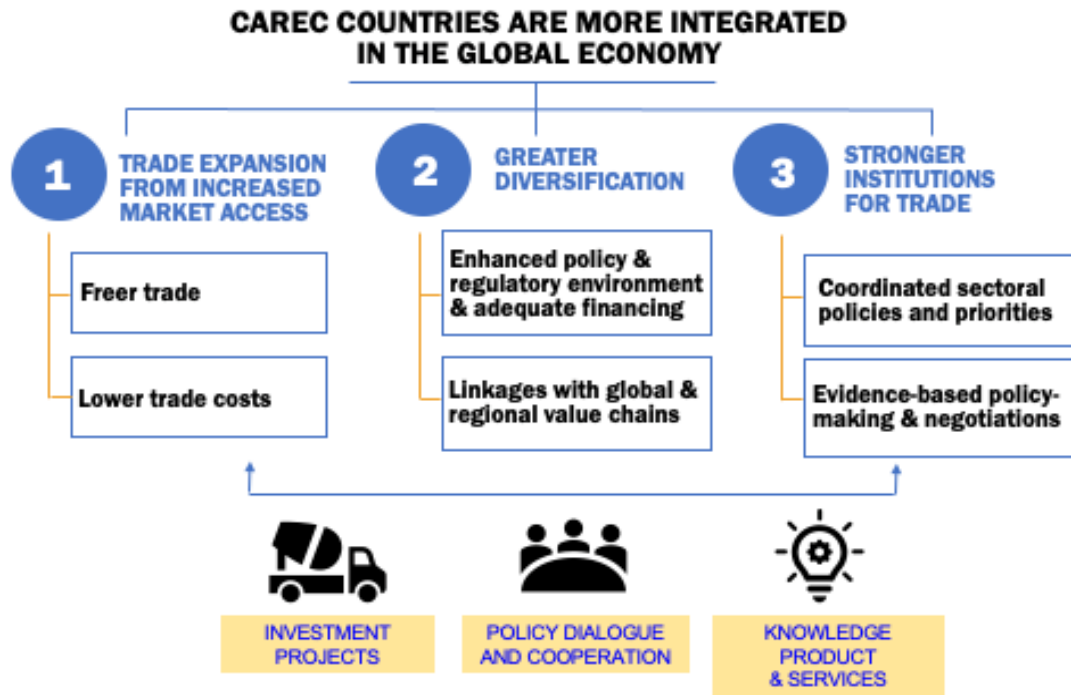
CAREC COUNTRIES ARE MORE INTEGRATED IN THE GLOBAL ECONOMY

1 TRADE EXPANSION FROM INCREASED MARKET ACCESS

Freer trade

Lower trade costs

2 GREATER DIVERSIFICATION

Enhanced policy & regulatory environment & adequate financing

Linkages with global & regional value chains

3 STRONGER INSTITUTIONS FOR TRADE

Coordinated sectoral policies and priorities

Evidence-based policy-making & negotiations

INVESTMENT PROJECTS

POLICY DIALOGUE AND COOPERATION

KNOWLEDGE PRODUCT & SERVICES